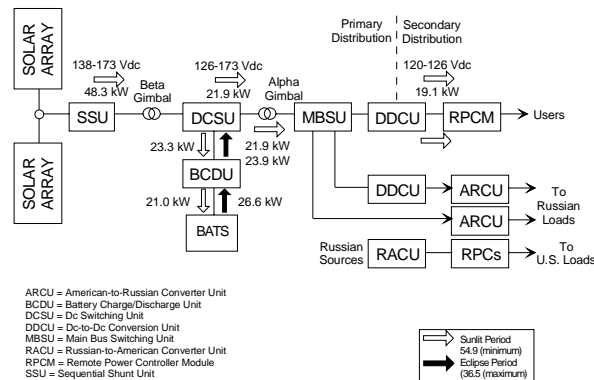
SOLAR ARRAY

SOLAR ARRAY

138-173 Vdc
48.3 kW

Beta Gimbal

SSU

126-173 Vdc
21.9 kW

DCSU

Alpha Gimbal

23.3 kW

23.9 kW

21.9 kW

BCDU

21.0 kW

26.6 kW

BATS

Primary Distribution

Secondary Distribution

120-126 Vdc
19.1 kW

MBSU

DDCU

RPCM

Users

DDCU

ARCU

To Russian Loads

ARCU

Russian Sources

RACU

RPCs

To U.S. Loads

ARCU = American-to-Russian Converter Unit
BCDU = Battery Charge/Discharge Unit
DCSU = Dc Switching Unit
DDCU = Dc-to-Dc Conversion Unit
MBSU = Main Bus Switching Unit
RACU = Russian-to-American Converter Unit
RPCM = Remote Power Controller Module
SSU = Sequential Shunt Unit

Sunlit Period
54.9 (minimum)
Eclipse Period
(36.5 (maximum)